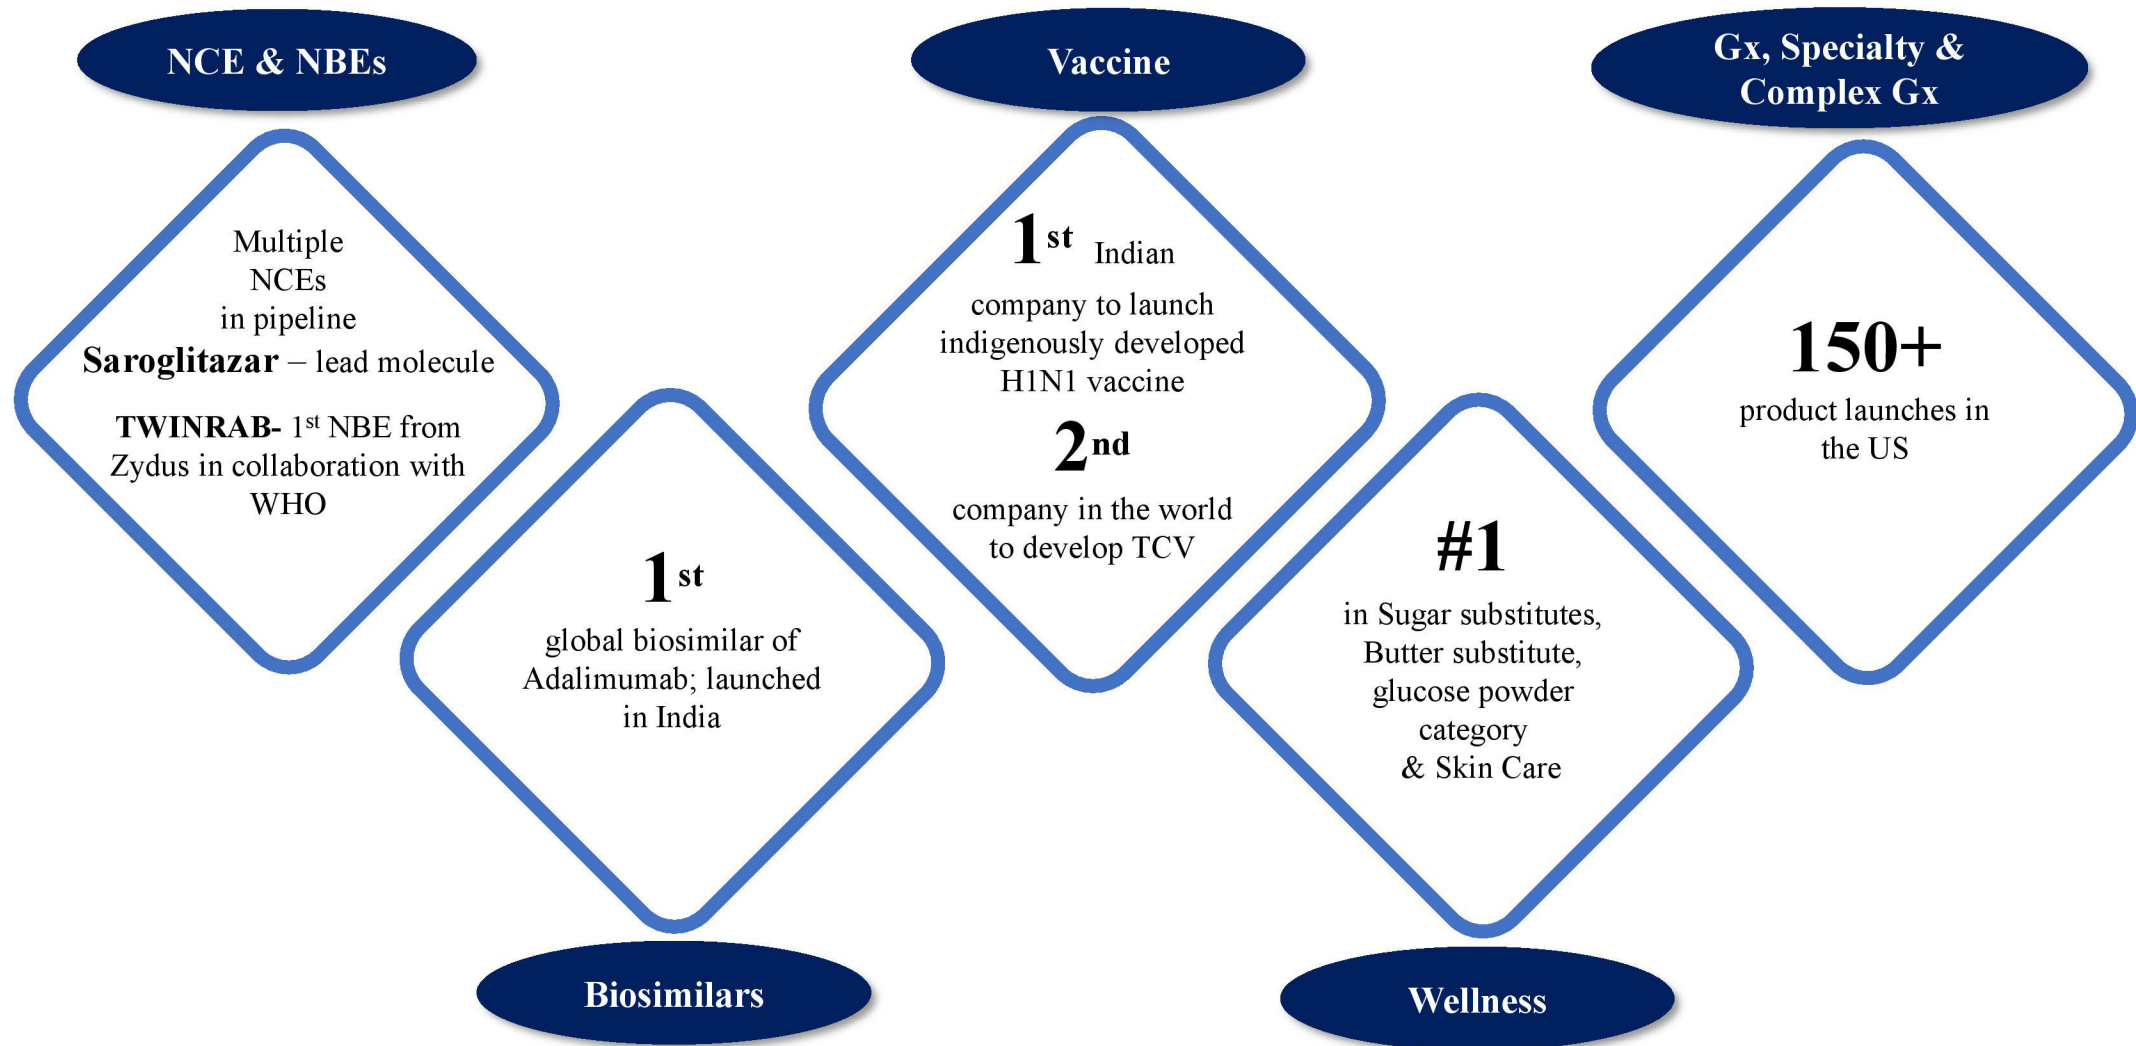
NCE & NBEs

Multiple NCEs in pipeline
**Saroglitazar** – lead molecule

**TWINRAB-** 1$^{st}$ NBE from Zydus in collaboration with WHO

1$^{st}$
global biosimilar of Adalimumab; launched in India

Biosimilars

Vaccine

1$^{st}$ Indian
company to launch indigenously developed H1N1 vaccine
2$^{nd}$
company in the world to develop TCV

#1
in Sugar substitutes, Butter substitute, glucose powder category & Skin Care

Wellness

Gx, Specialty & Complex Gx

150+
product launches in the US